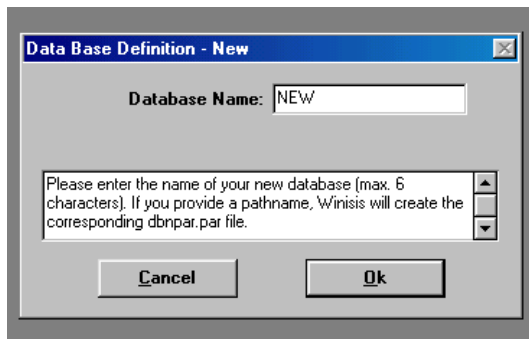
Data Base Definition - New

Database Name: NEW

Please enter the name of your new database (max. 6 characters). If you provide a pathname, Winisis will create the corresponding dbnpar.par file.

Cancel

Ok